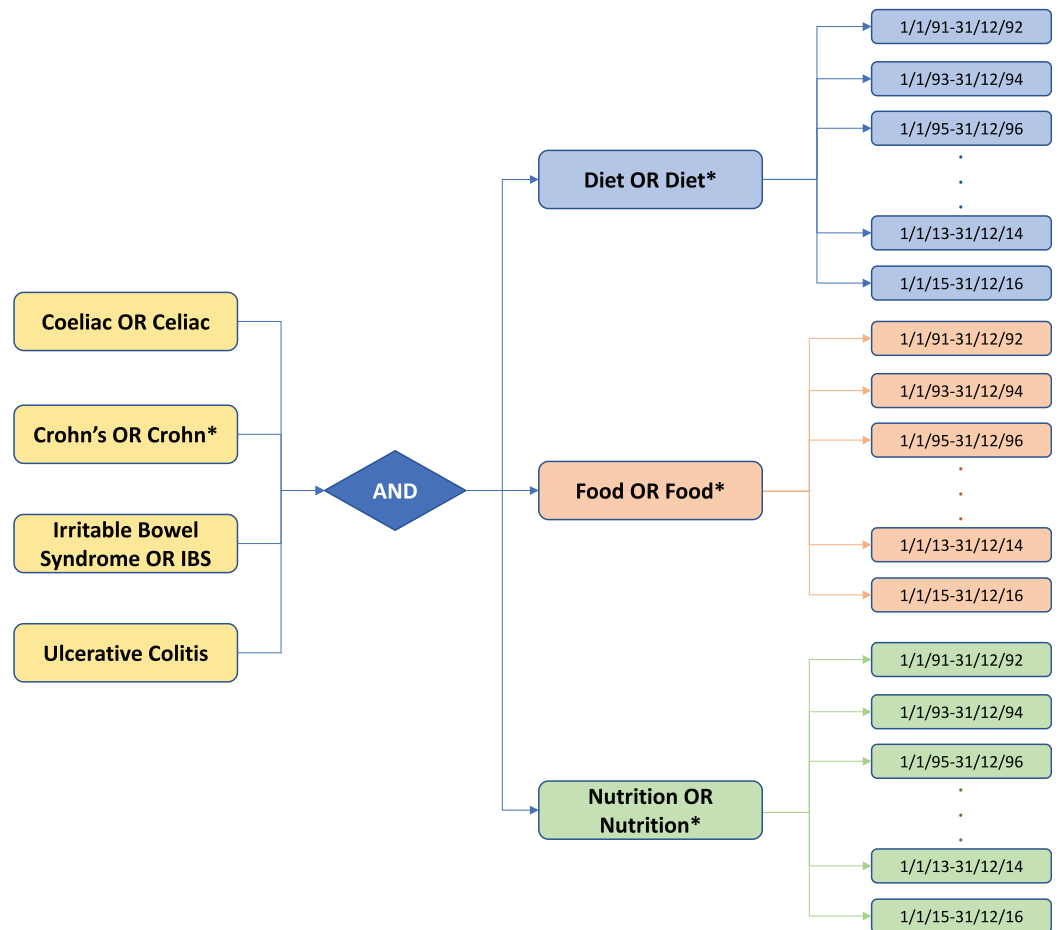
Coeliac OR Celiac

Crohn's OR Crohn*

Irritable Bowel Syndrome OR IBS

Ulcerative Colitis

AND

Diet OR Diet*

1/1/91-31/12/92
1/1/93-31/12/94
1/1/95-31/12/96
.
.
.
1/1/13-31/12/14
1/1/15-31/12/16

Food OR Food*

1/1/91-31/12/92
1/1/93-31/12/94
1/1/95-31/12/96
.
.
.
1/1/13-31/12/14
1/1/15-31/12/16

Nutrition OR Nutrition*

1/1/91-31/12/92
1/1/93-31/12/94
1/1/95-31/12/96
.
.
.
1/1/13-31/12/14
1/1/15-31/12/16